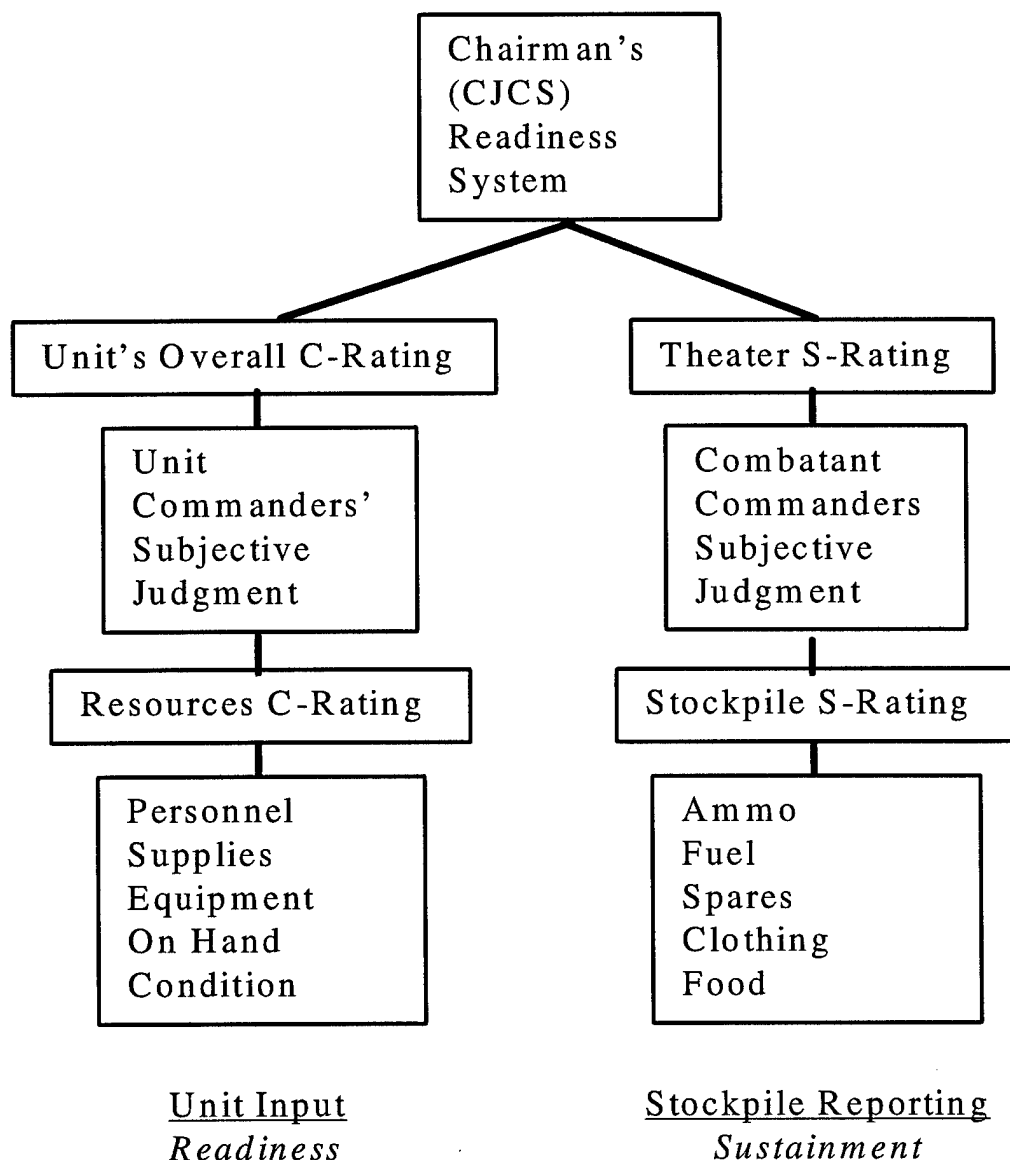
Chairman's (CJCS) Readiness System

Unit's Overall C-Rating

Unit Commanders' Subjective Judgment

Resources C-Rating

Personnel
Supplies
Equipment
On Hand
Condition

Unit Input
*Readiness*

Theater S-Rating

Combatant Commanders Subjective Judgment

Stockpile S-Rating

Ammo
Fuel
Spares
Clothing
Food

Stockpile Reporting
*Sustainment*